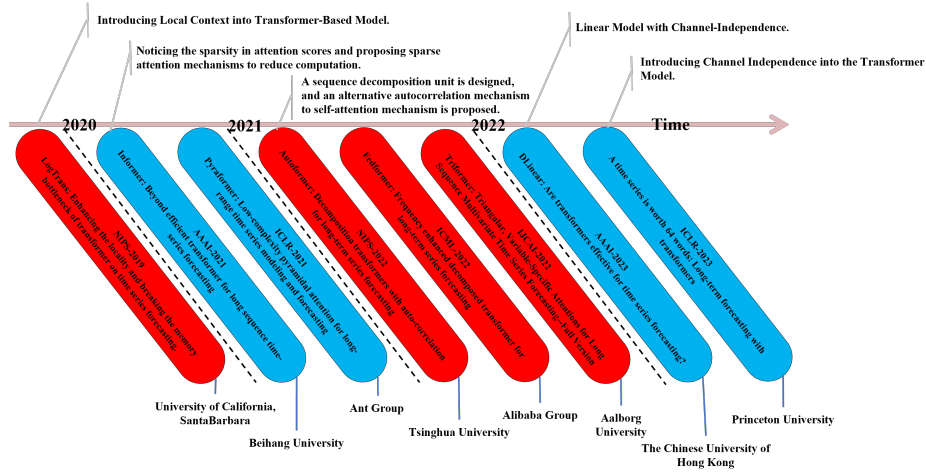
Introducing Local Context into Transformer-Based Model.

Noticing the sparsity in attention scores and proposing sparse attention mechanisms to reduce computation.

A sequence decomposition unit is designed, and an alternative autocorrelation mechanism to self-attention mechanism is proposed.

Linear Model with Channel-Independence.

Introducing Channel Independence into the Transformer Model.

2020

2021

2022

Time

NIPS-2019
LogTrans: Enhancing the locality and breaking the memory bottleneck of transformer on time series forecasting.

AAAI-2021
Informer: Beyond efficient transformer for long sequence time-series forecasting

ICLR-2021
Pyraformer: Low-complexity pyramidal attention for long-range time series modeling and forecasting

NIPS-2022
Autoformer: Decomposition transformers with auto-correlation for long-term series forecasting

ICML-2022
Fedformer: Frequency enhanced decomposed transformer for long-term series forecasting

IJCAI-2022
Triformer: Triangular, Variable-Specific Attentions for Long Sequence Multivariate Time Series Forecasting–Full Version

AAAI-2023
DLinear: Are transformers effective for time series forecasting?

ICLR-2023
A time series is worth 64 words: Long-term forecasting with transformers

University of California, SantaBarbara

Beihang University

Ant Group

Tsinghua University

Alibaba Group

Aalborg University

The Chinese University of Hong Kong

Princeton University